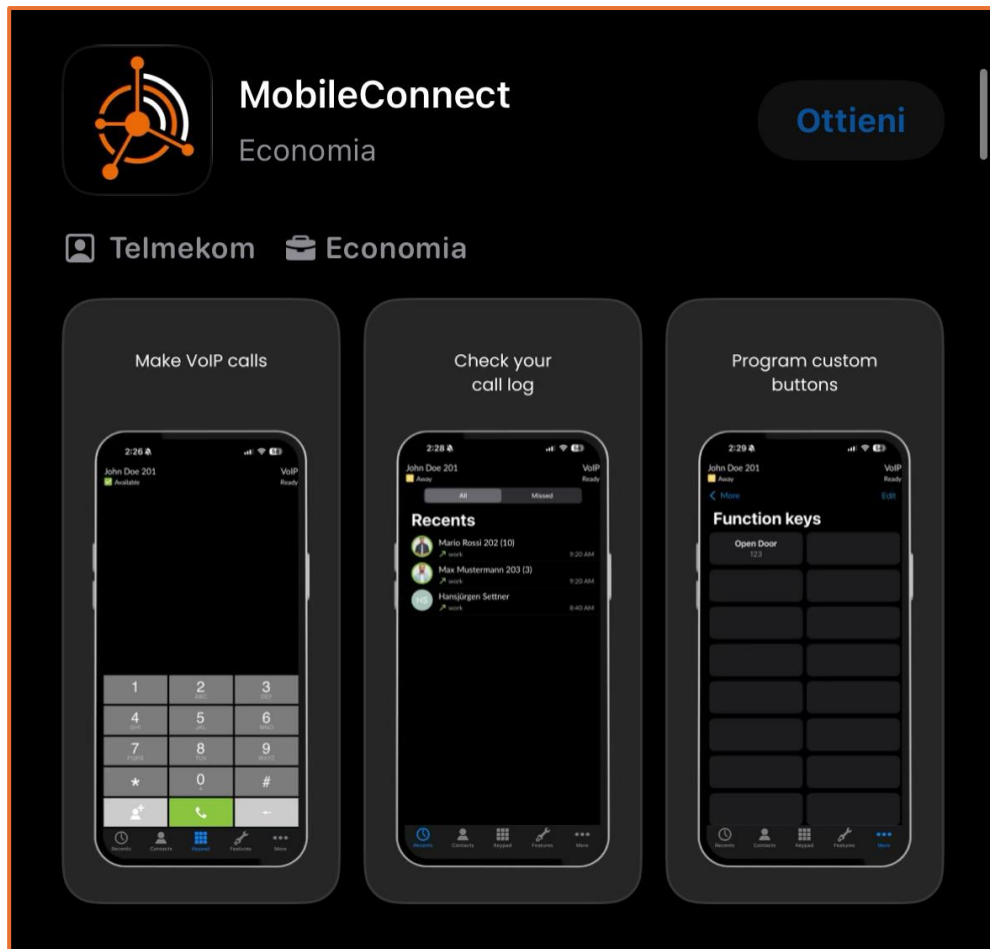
MobileConnect
Economia

Ottieni

Telmekom Economia

Make VoIP calls

2:26
John Doe 201 VoIP
Available Ready

1
2 ABC
3 DEF
4 GHI
5 JKL
6 MNO
7 PQRS
8 TUV
9 WXYZ
*
0 +
#

Recents Contacts Keypad Features More

Check your call log

2:28
John Doe 201 VoIP
Away Ready
All Missed
Recents
Mario Rossi 202 (10)
work 9:20 AM
Max Mustermann 203 (3)
work 9:20 AM
Hansjürgen Settner
work 8:40 AM

Recents Contacts Keypad Features More

Program custom buttons

2:29
John Doe 201 VoIP
Away Ready
More Edit
Function keys
Open Door
123

Recents Contacts Keypad Features More